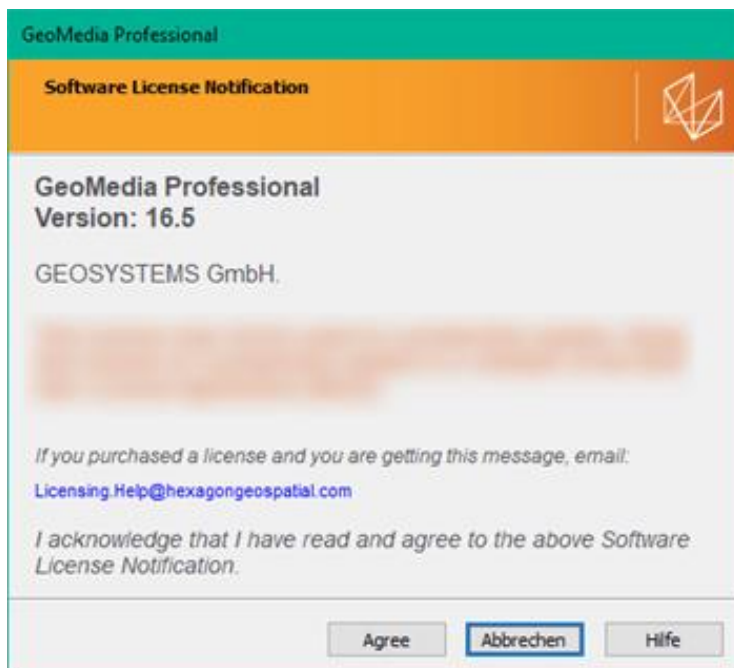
GeoMedia Professional

Software License Notification

GeoMedia Professional
Version: 16.5

GEOSYSTEMS GmbH.

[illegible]

If you purchased a license and you are getting this message, email:

Licensing.Help@hexagongeospatial.com

I acknowledge that I have read and agree to the above Software License Notification.

Agree | Abbrechen | Hilfe